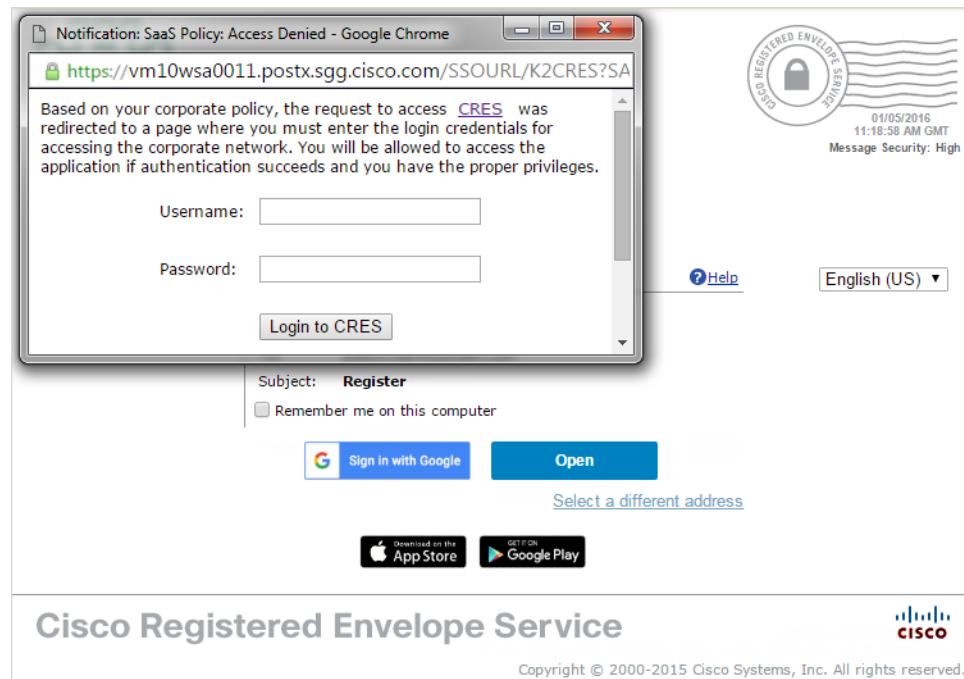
Notification: SaaS Policy: Access Denied - Google Chrome

https://vm10wsa0011.postx.sgg.cisco.com/SSOURL/K2CRES?SA

Based on your corporate policy, the request to access CRES was redirected to a page where you must enter the login credentials for accessing the corporate network. You will be allowed to access the application if authentication succeeds and you have the proper privileges.

Username:

Password:

Login to CRES

CISCO REGISTERED ENVELOPE SERVICE

01/05/2016
11:18:58 AM GMT
Message Security: High

Help

English (US)

Subject: Register

Remember me on this computer

Sign in with Google

Open

Select a different address

Download on the App Store

GET IT ON Google Play

Cisco Registered Envelope Service

cisco

Copyright © 2000-2015 Cisco Systems, Inc. All rights reserved.